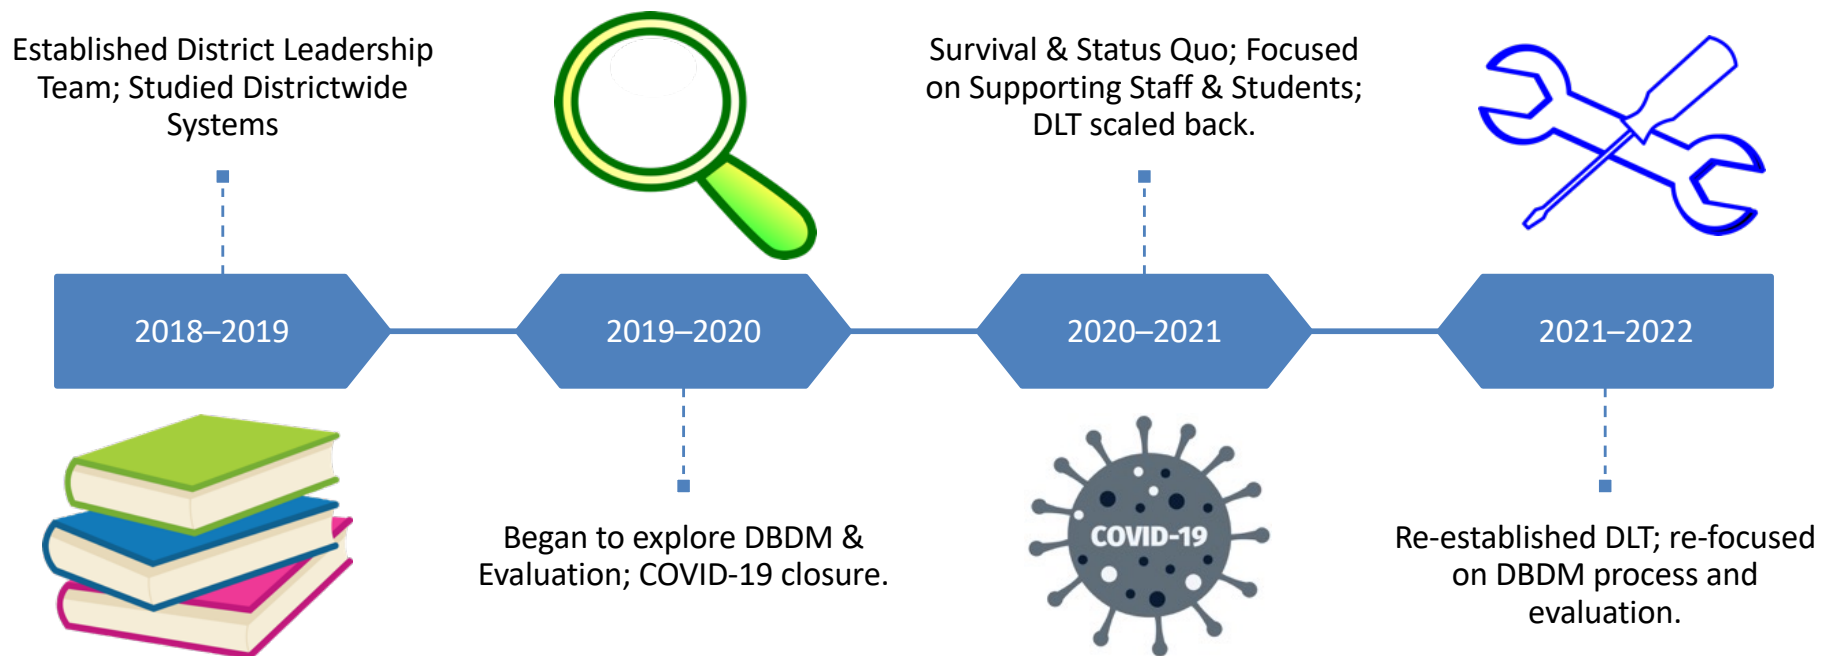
Established District Leadership Team; Studied Districtwide Systems

Survival & Status Quo; Focused on Supporting Staff & Students; DLT scaled back.

2018–2019

2019–2020

2020–2021

2021–2022

Began to explore DBDM & Evaluation; COVID-19 closure.

COVID-19

Re-established DLT; re-focused on DBDM process and evaluation.